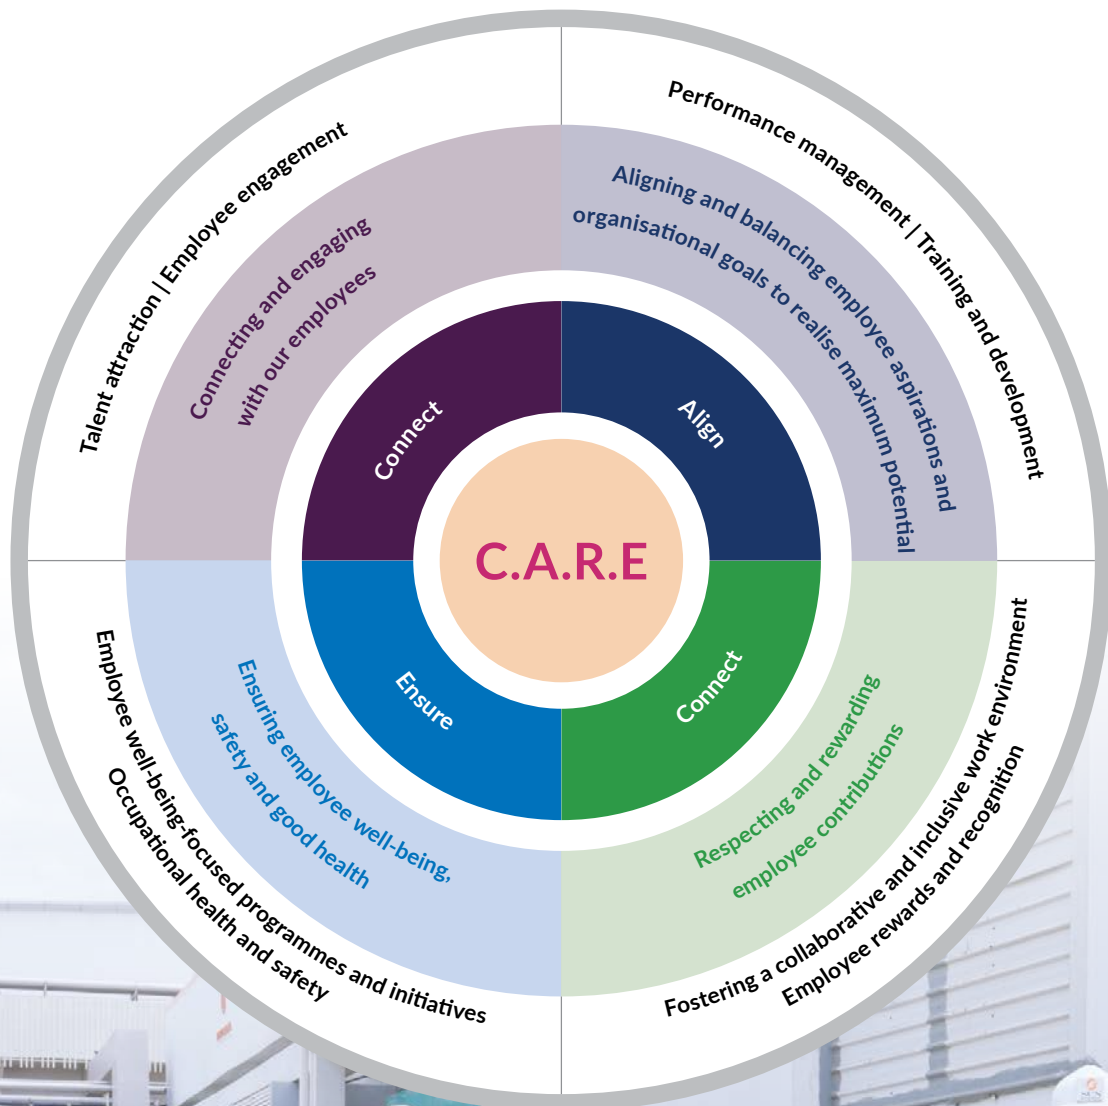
C.A.R.E

Connect

Connecting and engaging with our employees

Talent attraction | Employee engagement

Align

Aligning and balancing employee aspirations and organisational goals to realise maximum potential

Performance management | Training and development

Connect

Respecting and rewarding employee contributions

Fostering a collaborative and inclusive work environment
Employee rewards and recognition

Ensure

Ensuring employee well-being, safety and good health

Employee well-being-focused programmes and initiatives
Occupational health and safety